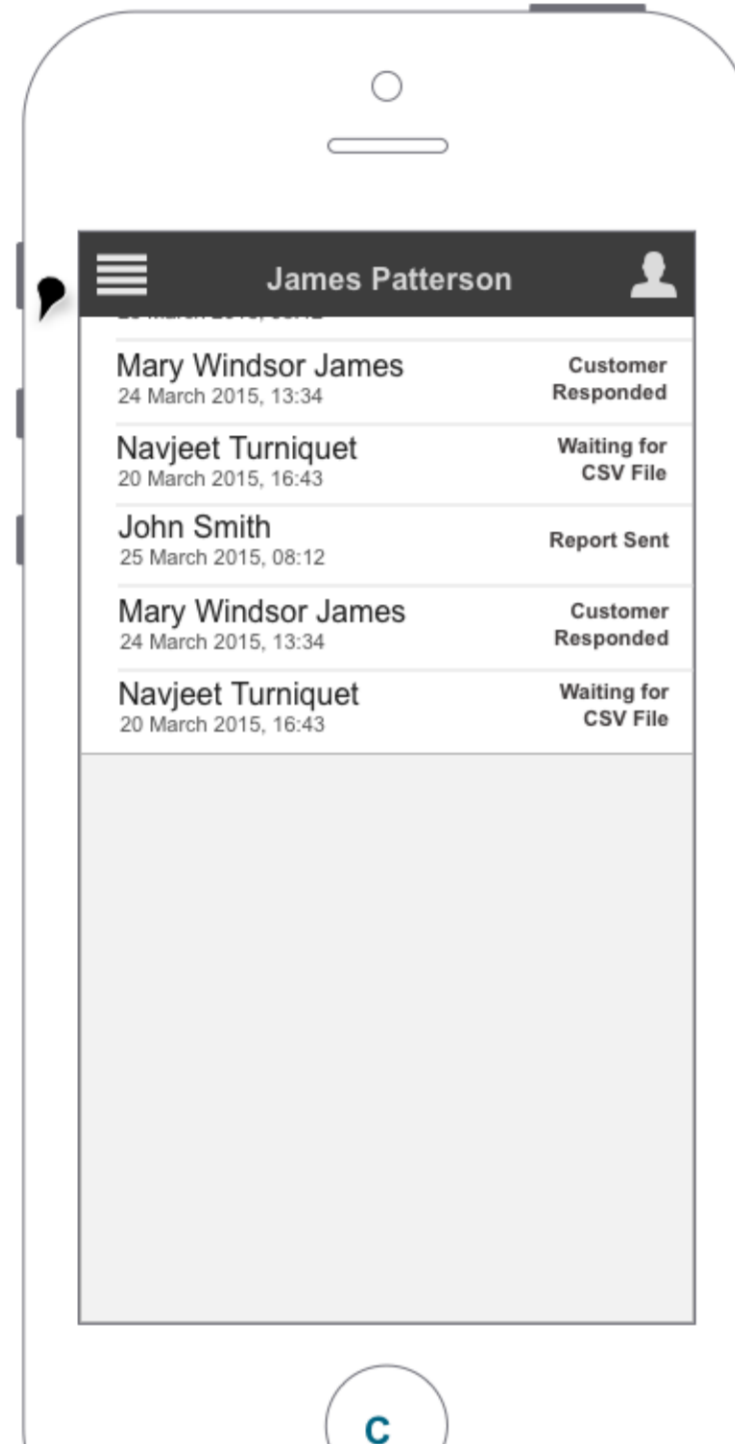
James Patterson

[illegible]

Mary Windsor James
24 March 2015, 13:34
Customer Responded

Navjeet Turniquet
20 March 2015, 16:43
Waiting for CSV File

John Smith
25 March 2015, 08:12
Report Sent

Mary Windsor James
24 March 2015, 13:34
Customer Responded

Navjeet Turniquet
20 March 2015, 16:43
Waiting for CSV File

C